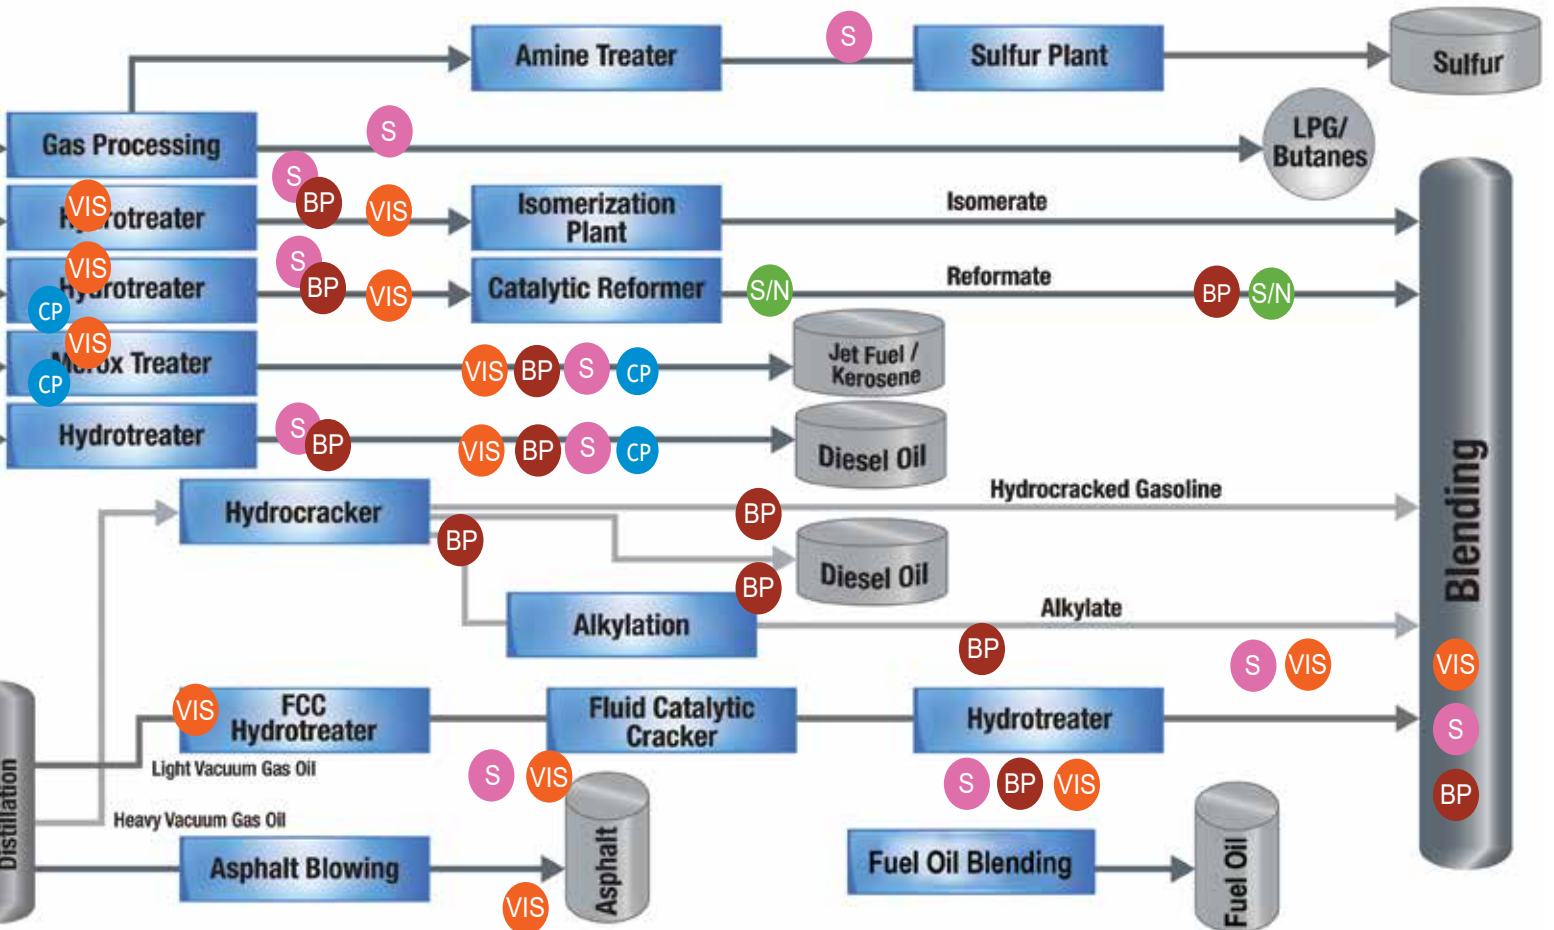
Amine Treater

S

Sulfur Plant

Sulfur

Gas Processing

S

LPG/ Butanes

S

BP

VIS

VIS

H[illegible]rotreater

Isomerization Plant

Isomerate

S

BP

VIS

VIS

H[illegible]rotreater

CP

Catalytic Reformer

S/N

Reformate

BP

S/N

VIS

M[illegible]x Treater

CP

VIS

BP

S

CP

Jet Fuel / Kerosene

Hydrotreater

S

BP

VIS

BP

S

CP

Diesel Oil

Hydrocracker

BP

Hydrocracked Gasoline

BP

Diesel Oil

BP

Alkylation

Alkylate

BP

S

VIS

VIS

S

BP

Blending

VIS

FCC Hydrotreater

Fluid Catalytic Cracker

Hydrotreater

Light Vacuum Gas Oil

S

VIS

S

BP

VIS

Heavy Vacuum Gas Oil

Distillation

Asphalt Blowing

Asphalt

VIS

Fuel Oil Blending

Fuel Oil